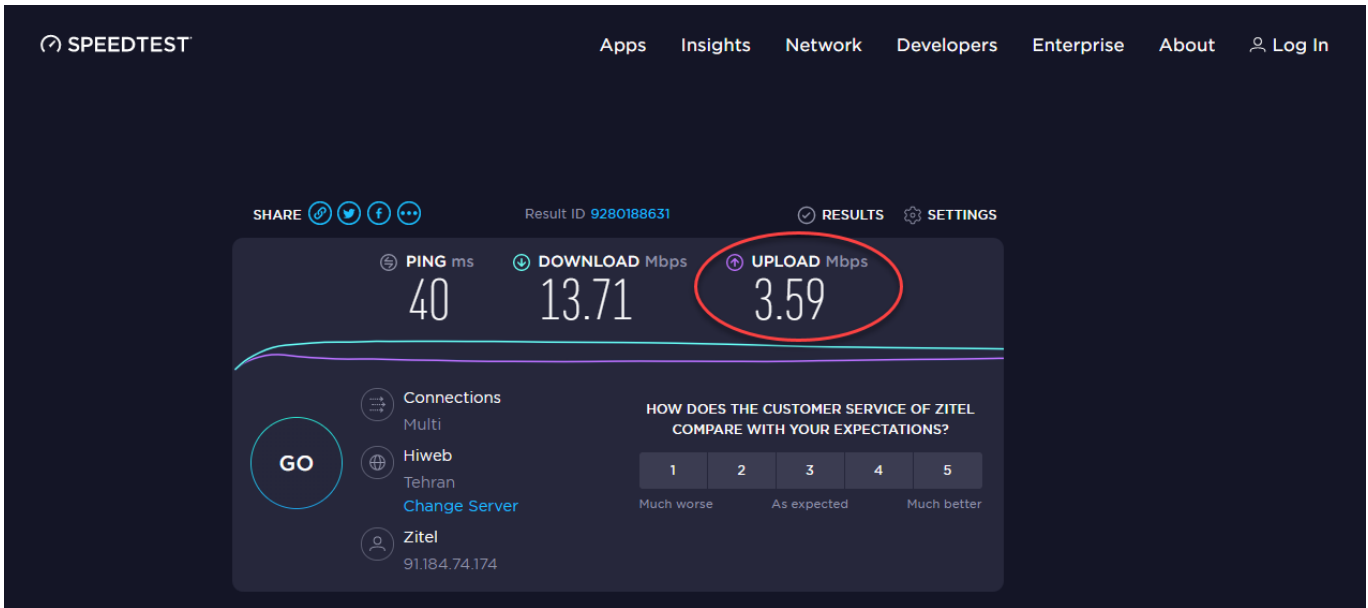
SPEEDTEST

Apps Insights Network Developers Enterprise About Log In

SHARE

Result ID 9280188631

RESULTS SETTINGS

PING ms
40

DOWNLOAD Mbps
13.71

UPLOAD Mbps
3.59

GO

Connections
Multi

Hiweb
Tehran
Change Server

Zitel
91.184.74.174

HOW DOES THE CUSTOMER SERVICE OF ZITEL COMPARE WITH YOUR EXPECTATIONS?

| 1 | 2 | 3 | 4 | 5 |
|---|---|---|---|---|

Much worse As expected Much better